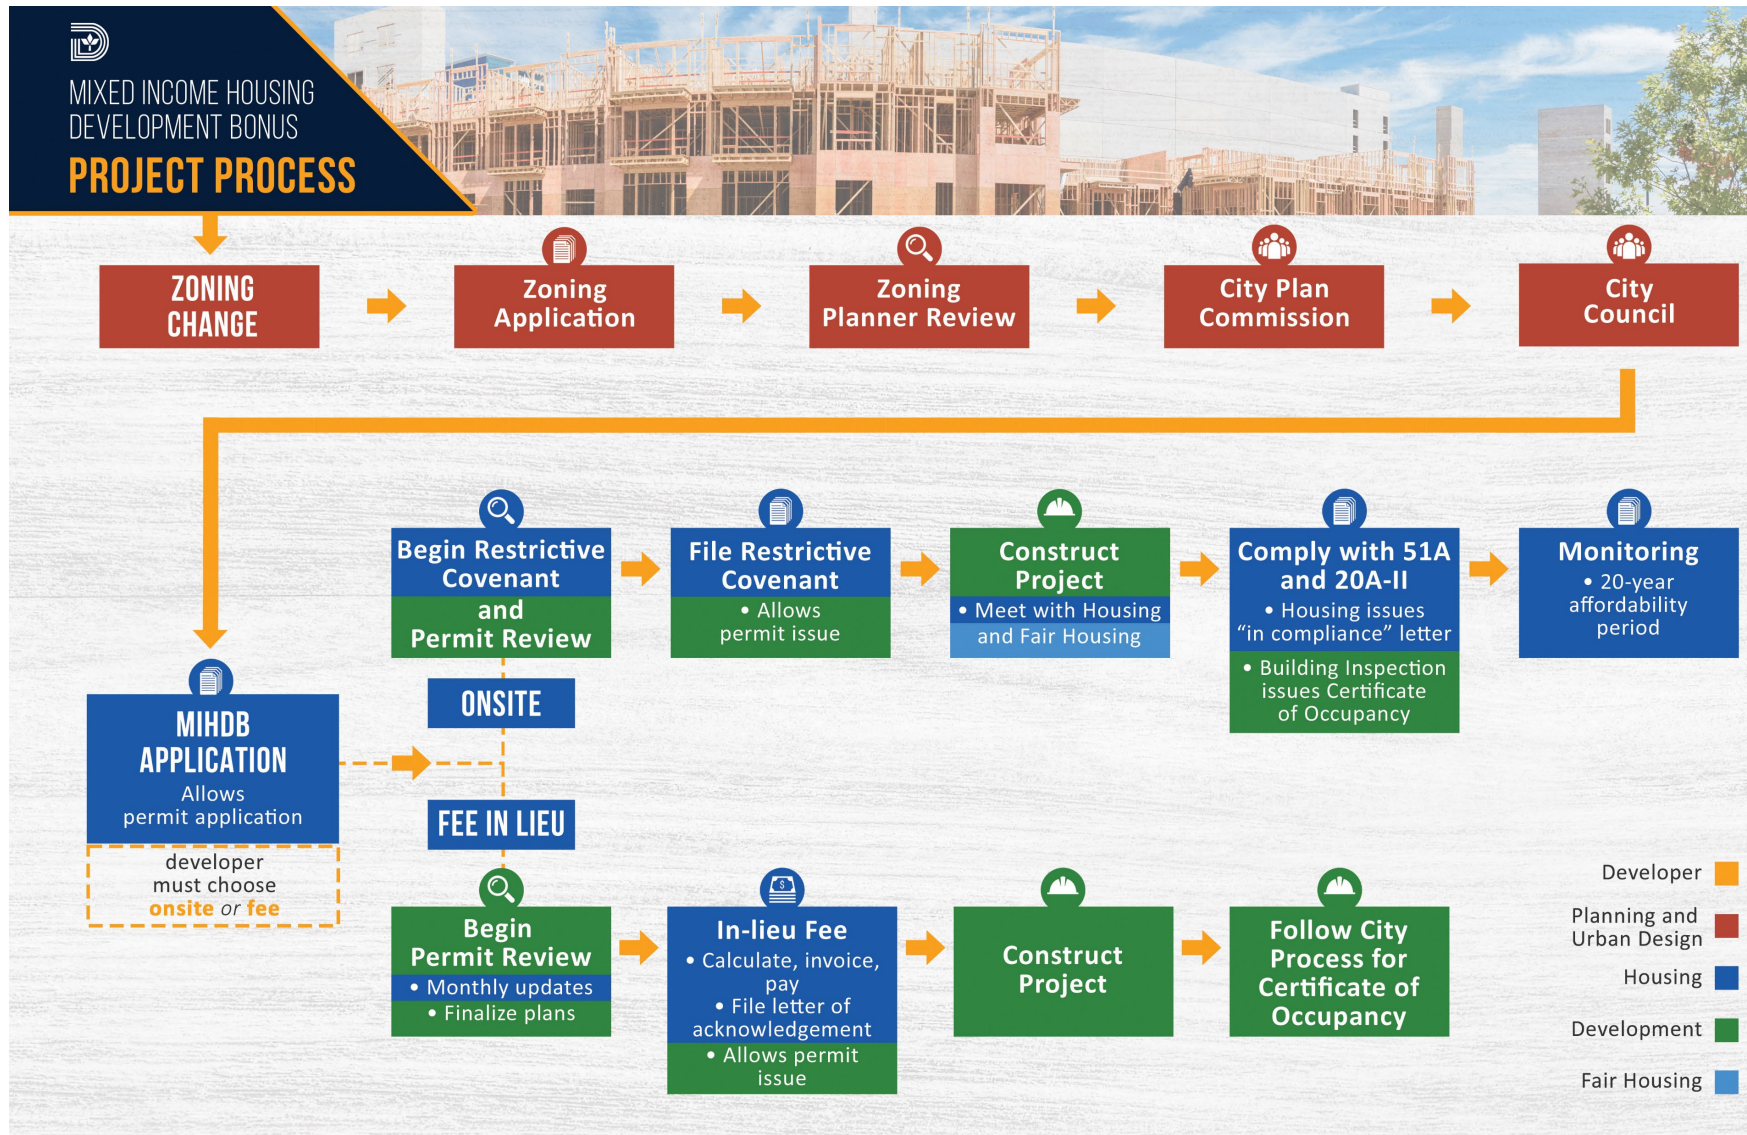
MIXED INCOME HOUSING DEVELOPMENT BONUS

PROJECT PROCESS

ZONING CHANGE

Zoning Application

Zoning Planner Review

City Plan Commission

City Council

MIHDB APPLICATION
Allows permit application

developer must choose onsite or fee

ONSITE

FEE IN LIEU

Begin Restrictive Covenant and Permit Review

File Restrictive Covenant
• Allows permit issue

Construct Project
• Meet with Housing and Fair Housing

Comply with 51A and 20A-II
• Housing issues "in compliance" letter
• Building Inspection issues Certificate of Occupancy

Monitoring
• 20-year affordability period

Begin Permit Review
• Monthly updates
• Finalize plans

In-lieu Fee
• Calculate, invoice, pay
• File letter of acknowledgement
• Allows permit issue

Construct Project

Follow City Process for Certificate of Occupancy

Developer
Planning and Urban Design
Housing
Development
Fair Housing